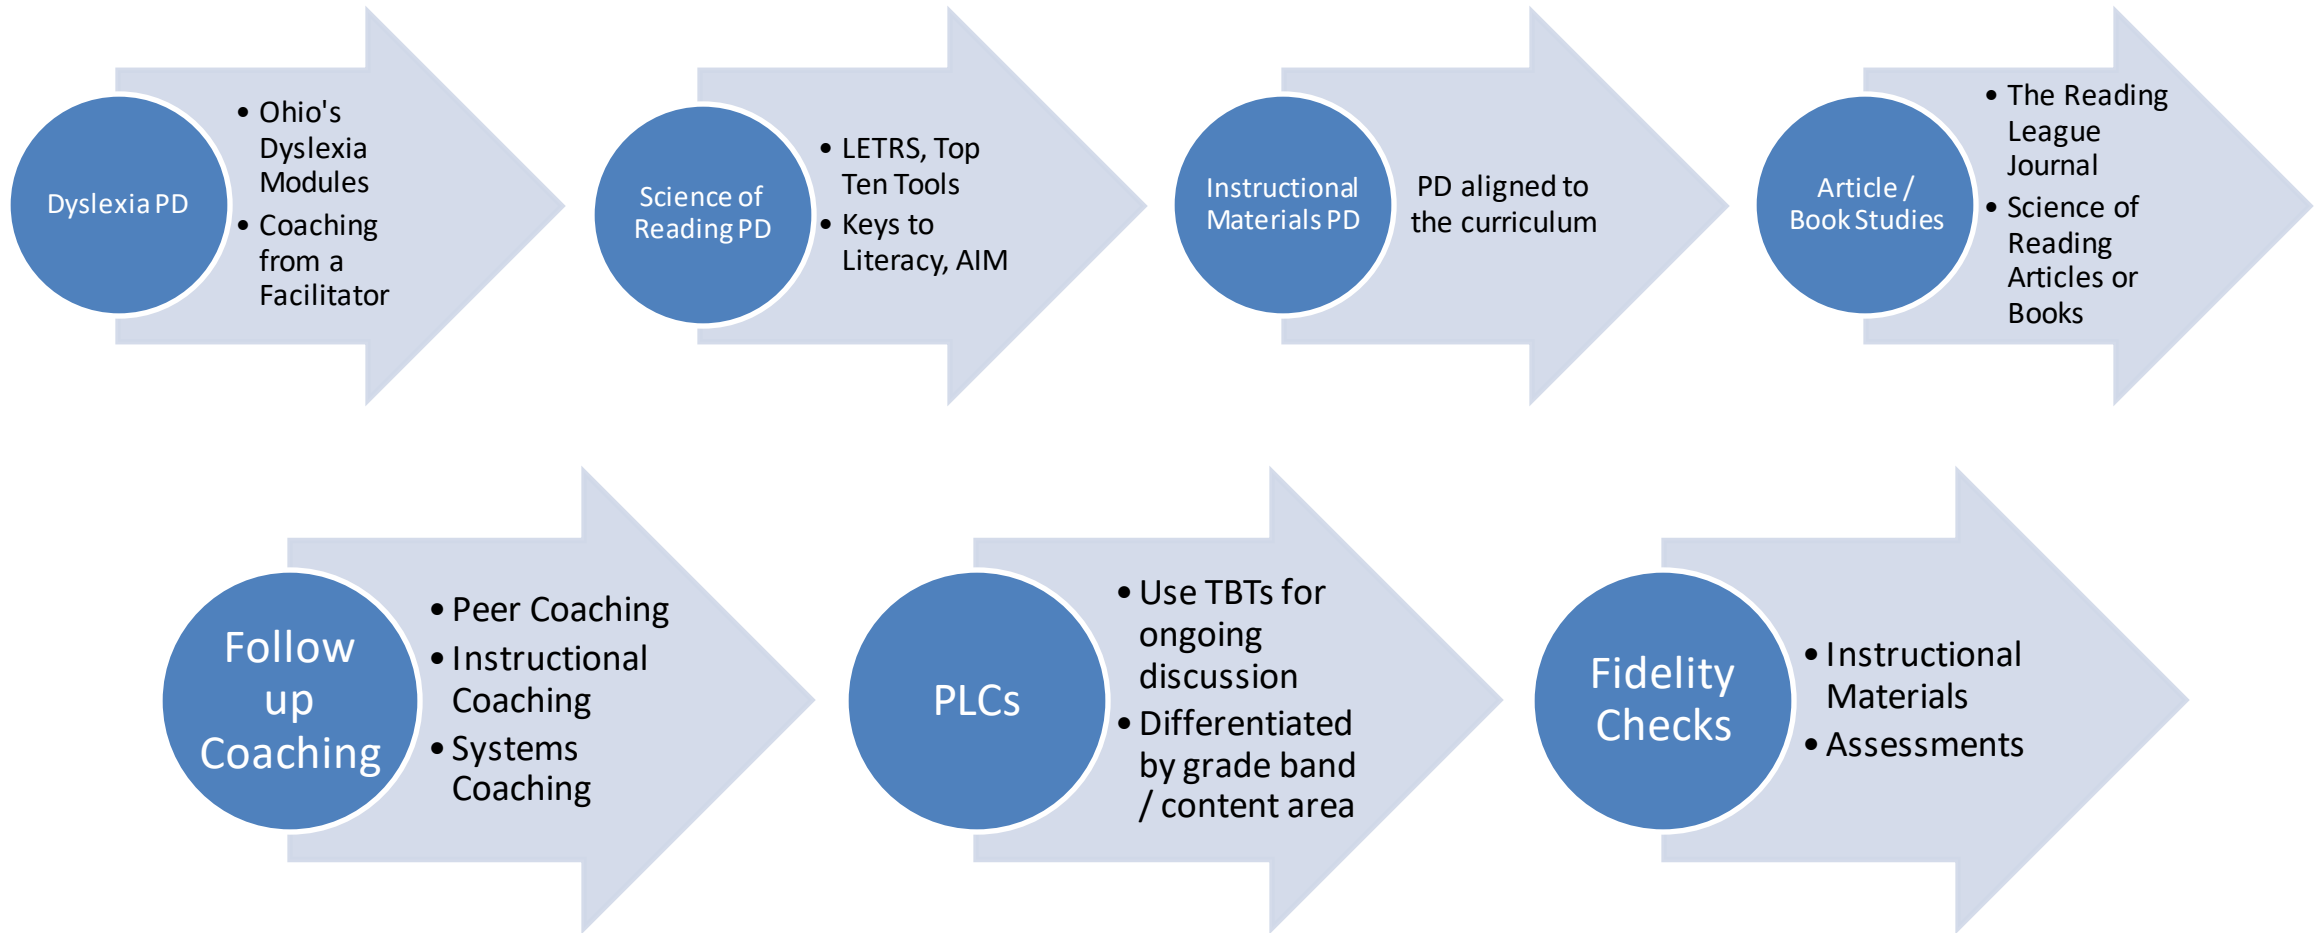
Dyslexia PD

- Ohio's Dyslexia Modules
- Coaching from a Facilitator

Science of Reading PD

- LETRS, Top Ten Tools
- Keys to Literacy, AIM

Instructional Materials PD

PD aligned to the curriculum

Article / Book Studies

- The Reading League Journal
- Science of Reading Articles or Books

Follow up Coaching

- Peer Coaching
- Instructional Coaching
- Systems Coaching

PLCs

- Use TBTs for ongoing discussion
- Differentiated by grade band / content area

Fidelity Checks

- Instructional Materials
- Assessments